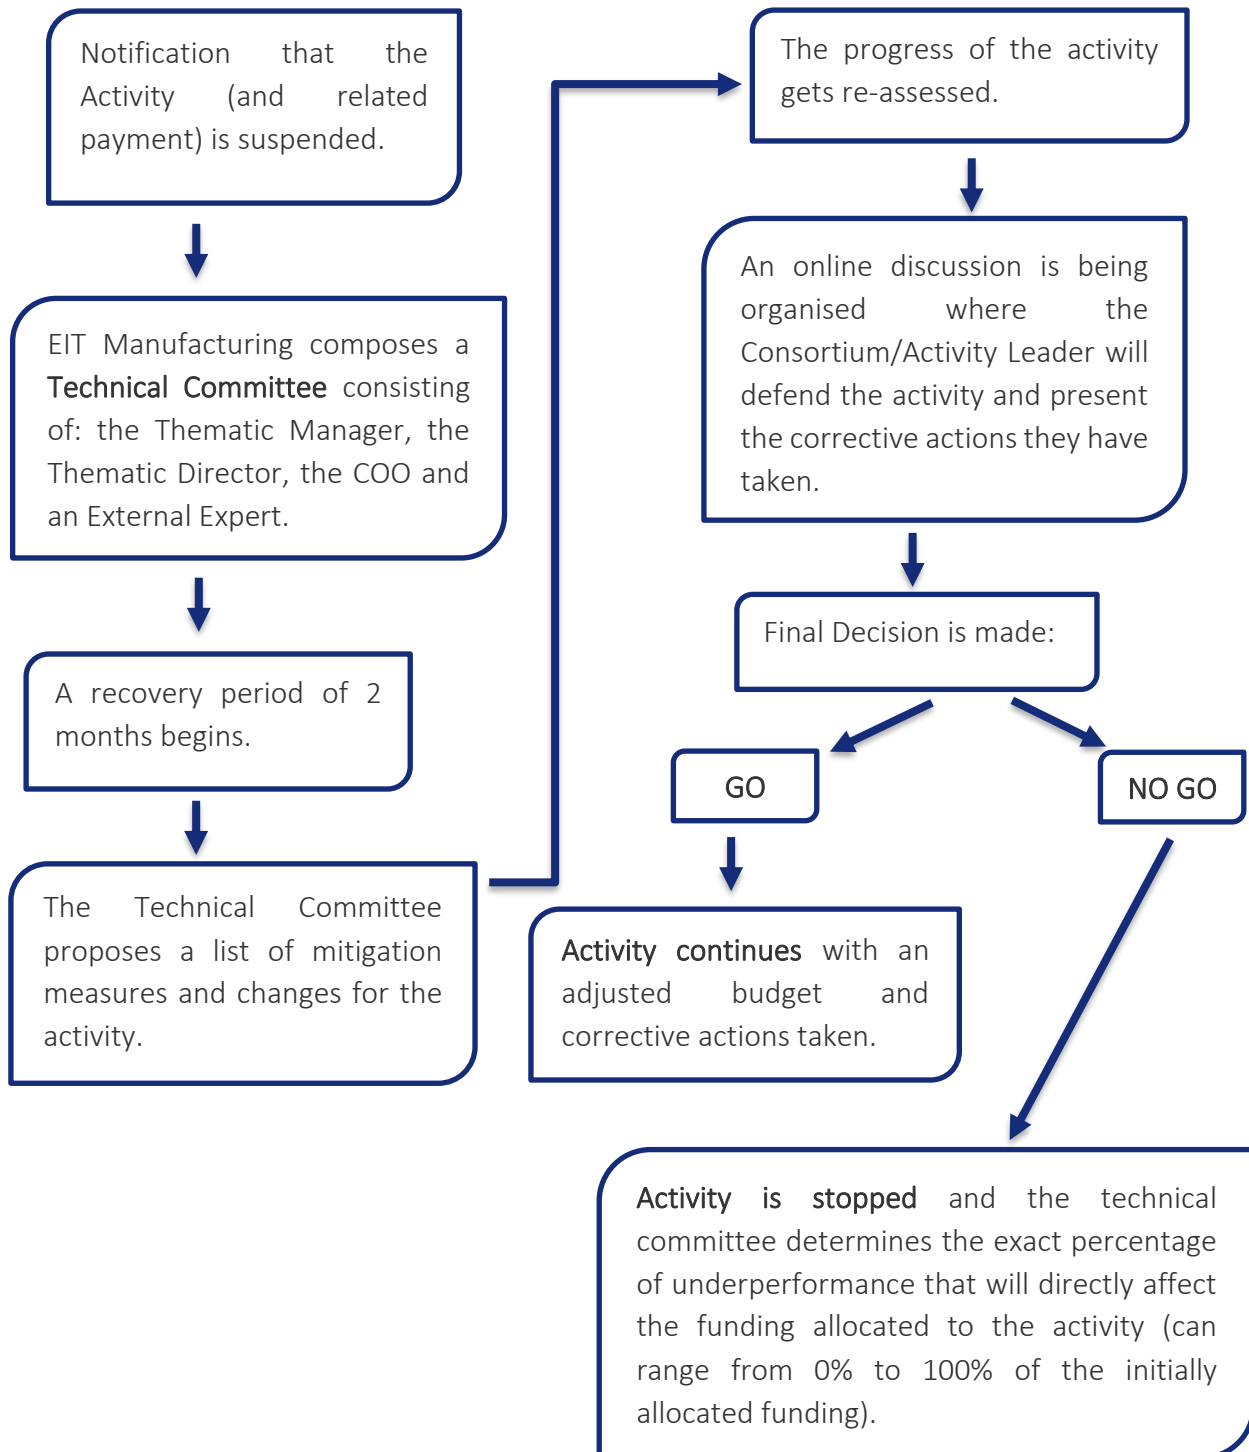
Notification that the Activity (and related payment) is suspended.

EIT Manufacturing composes a Technical Committee consisting of: the Thematic Manager, the Thematic Director, the COO and an External Expert.

A recovery period of 2 months begins.

The Technical Committee proposes a list of mitigation measures and changes for the activity.

The progress of the activity gets re-assessed.

An online discussion is being organised where the Consortium/Activity Leader will defend the activity and present the corrective actions they have taken.

Final Decision is made:

GO

NO GO

Activity continues with an adjusted budget and corrective actions taken.

Activity is stopped and the technical committee determines the exact percentage of underperformance that will directly affect the funding allocated to the activity (can range from 0% to 100% of the initially allocated funding).